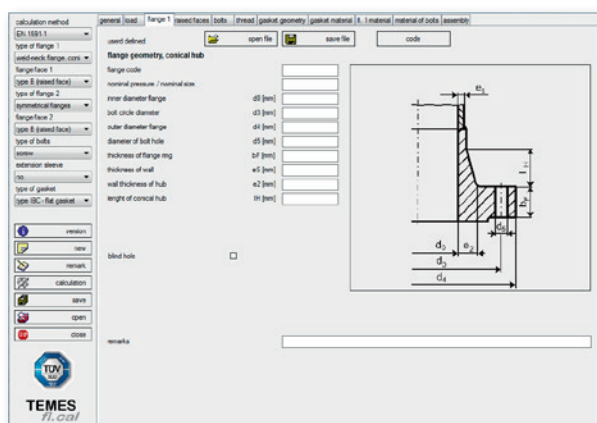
calculation method
EN 1591-1
type of flange 1
weld-neck flange, coni
flange/face 1
type B (raised face)
type of flange 2
symmetrical flanges
flange/face 2
type B (raised face)
type of bolts
screw
extension sleeve
no
type of gasket
type IBC - flat gasket

version
new
remark
calculation
save
open
close

TÜV
TEMES
fl.cal

general | load | flange 1 | raised faces | bolts | thread | gasket geometry | gasket material | fl. 1 material | material of bolts | assembly

used defined
open file
save file
code

flange geometry, conical hub

flange code
nominal pressure / nominal size
inner diameter flange d0 [mm]
bolt circle diameter d3 [mm]
outer diameter flange d4 [mm]
diameter of bolt hole d5 [mm]
thickness of flange ring bF [mm]
thickness of wall e5 [mm]
wall thickness of hub e2 [mm]
lenght of conical hub lH [mm]

blind hole

remarks

$e_1$
$l_H$
$b_F$
$d_5$
$d_0$
$e_2$
$d_3$
$d_4$